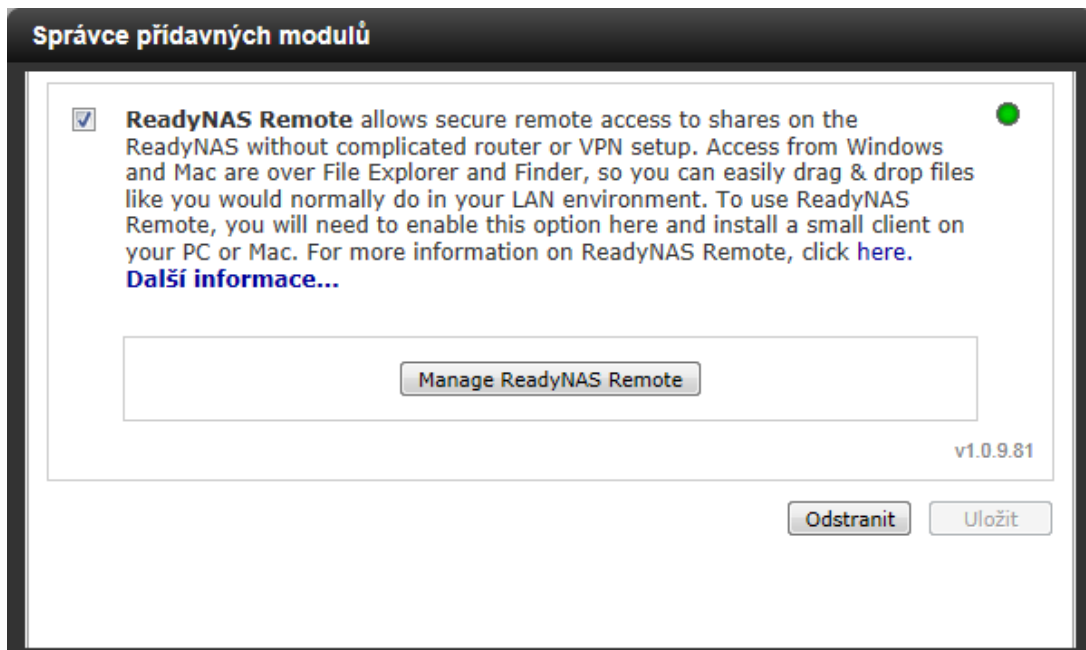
Správce přídavných modulů

ReadyNAS Remote allows secure remote access to shares on the ReadyNAS without complicated router or VPN setup. Access from Windows and Mac are over File Explorer and Finder, so you can easily drag & drop files like you would normally do in your LAN environment. To use ReadyNAS Remote, you will need to enable this option here and install a small client on your PC or Mac. For more information on ReadyNAS Remote, click here.
Další informace...

Manage ReadyNAS Remote

v1.0.9.81

Odstranit
Uložit